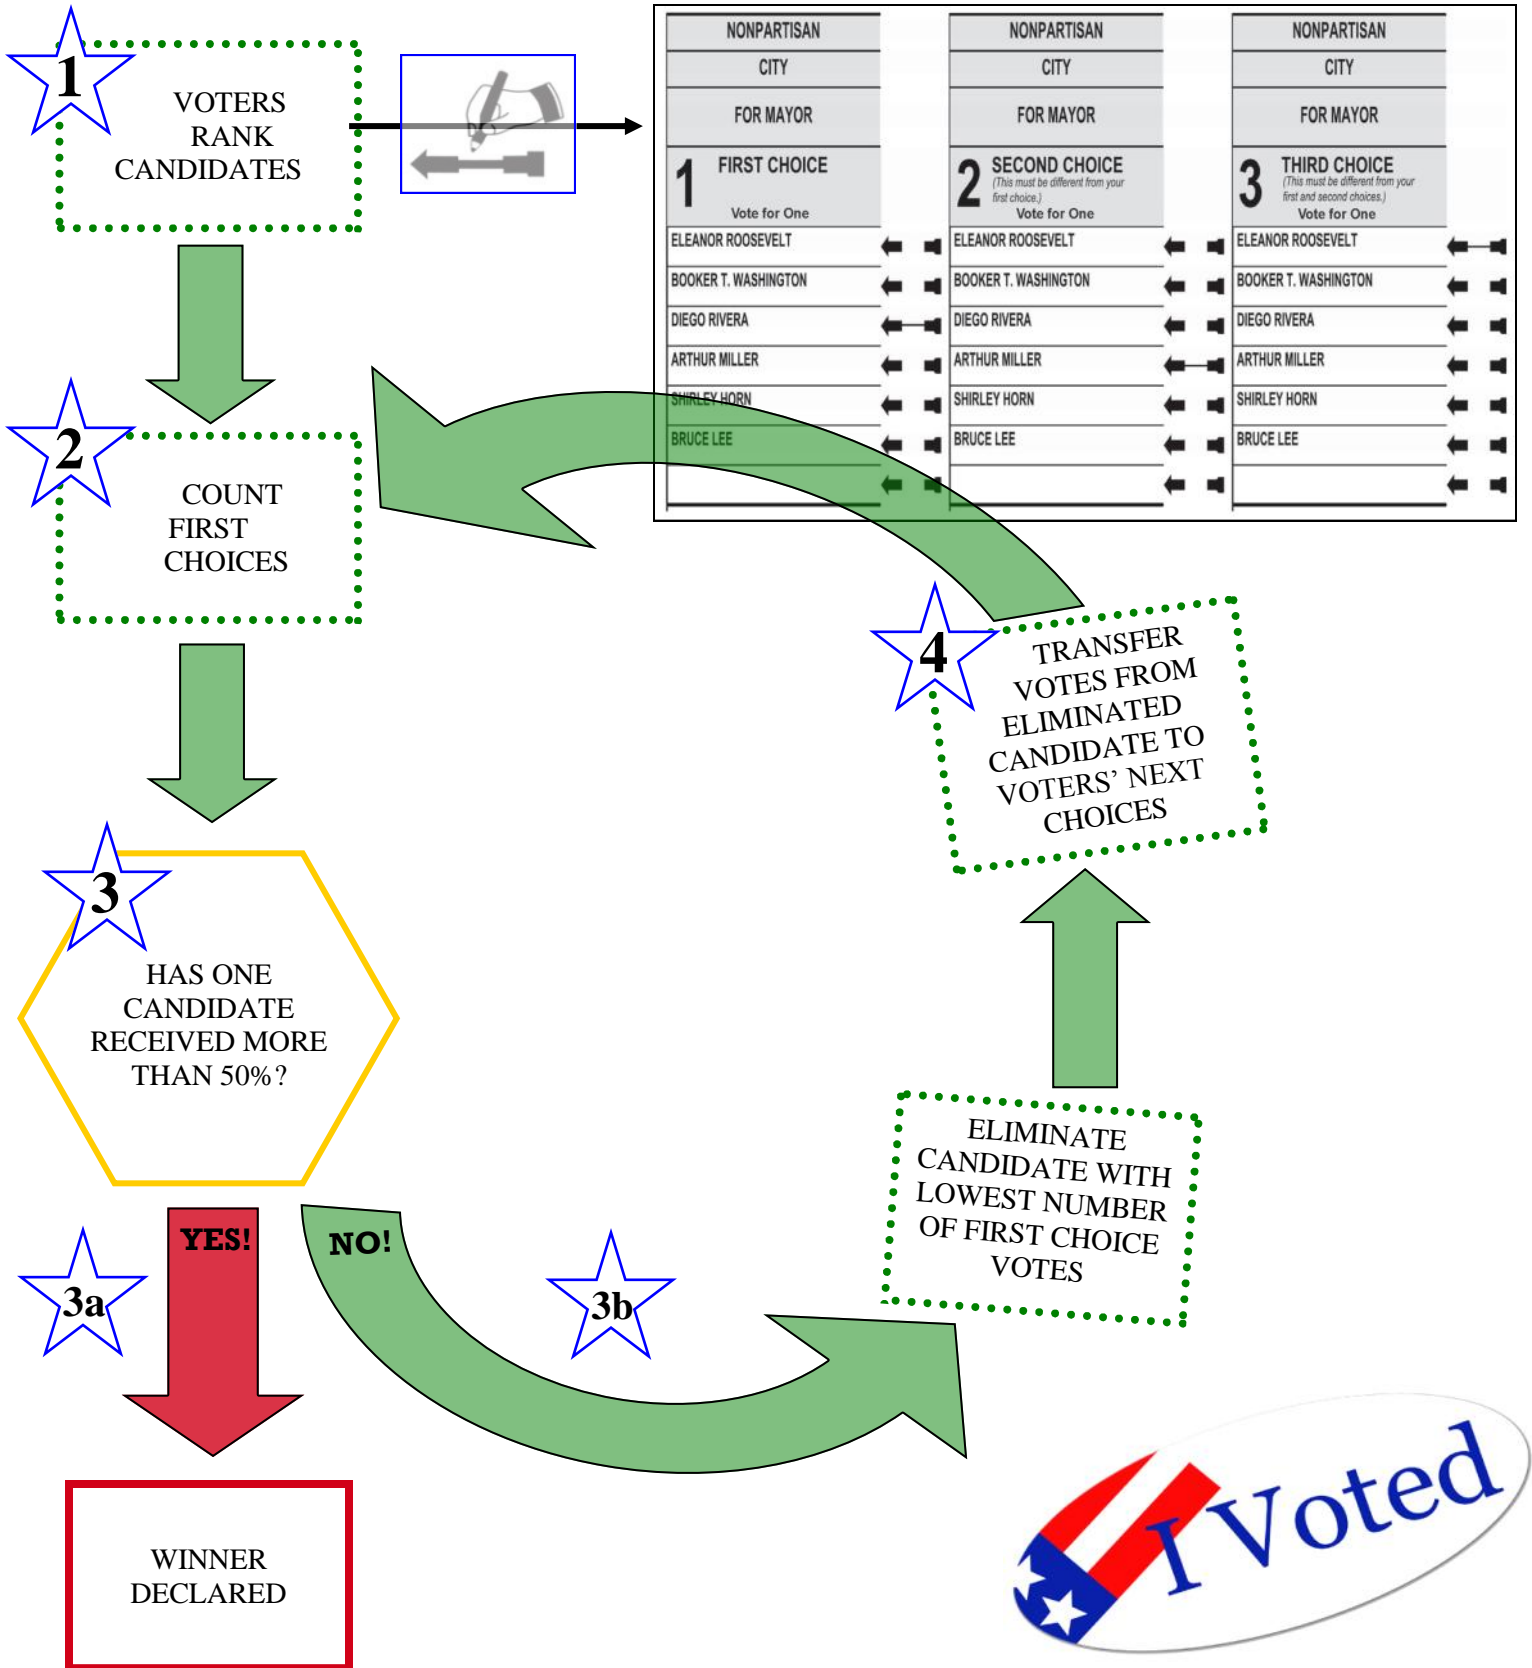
1
VOTERS RANK CANDIDATES

| NONPARTISAN | NONPARTISAN | NONPARTISAN |
|---|---|---|
| CITY | CITY | CITY |
| FOR MAYOR | FOR MAYOR | FOR MAYOR |
| 1 FIRST CHOICE Vote for One | 2 SECOND CHOICE (This must be different from your first choice.) Vote for One | 3 THIRD CHOICE (This must be different from your first and second choices.) Vote for One |
| ELEANOR ROOSEVELT | ELEANOR ROOSEVELT | ELEANOR ROOSEVELT |
| BOOKER T. WASHINGTON | BOOKER T. WASHINGTON | BOOKER T. WASHINGTON |
| DIEGO RIVERA | DIEGO RIVERA | DIEGO RIVERA |
| ARTHUR MILLER | ARTHUR MILLER | ARTHUR MILLER |
| SHIRLEY HORN | SHIRLEY HORN | SHIRLEY HORN |
| BRUCE LEE | BRUCE LEE | BRUCE LEE |

2
COUNT FIRST CHOICES

4
TRANSFER VOTES FROM ELIMINATED CANDIDATE TO VOTERS' NEXT CHOICES

3
HAS ONE CANDIDATE RECEIVED MORE THAN 50%?

ELIMINATE CANDIDATE WITH LOWEST NUMBER OF FIRST CHOICE VOTES

YES!
NO!
3a
3b

WINNER DECLARED

I Voted